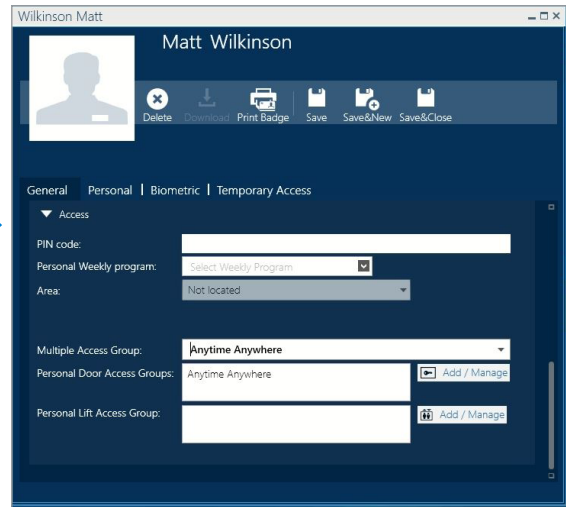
Wilkinson Matt

Matt Wilkinson

Delete Download Print Badge Save Save&New Save&Close

General Personal | Biometric | Temporary Access

Access

PIN code:

Personal Weekly program: Select Weekly Program

Area: Not located

Multiple Access Group: Anytime Anywhere

Personal Door Access Groups: Anytime Anywhere Add / Manage

Personal Lift Access Group: Add / Manage